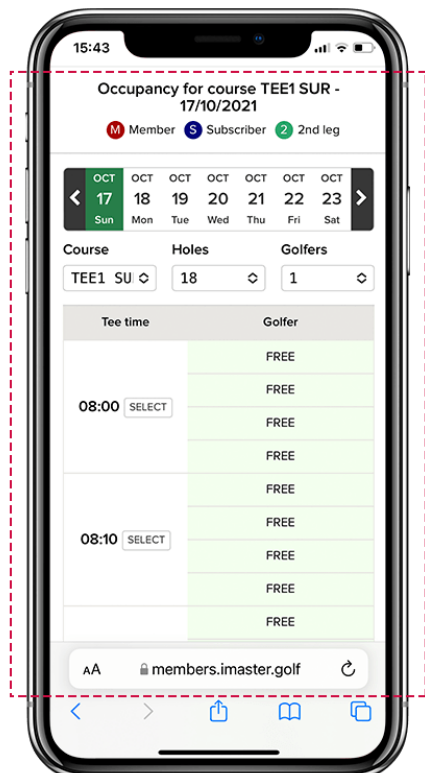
15:43

Occupancy for course TEE1 SUR - 17/10/2021

M Member S Subscriber 2 2nd leg

OCT 17 Sun | OCT 18 Mon | OCT 19 Tue | OCT 20 Wed | OCT 21 Thu | OCT 22 Fri | OCT 23 Sat

Course
TEE1 SUI

Holes
18

Golfers
1

| Tee time | Golfer |
|---|---|
| 08:00 SELECT | FREE |
| | FREE |
| | FREE |
| | FREE |
| 08:10 SELECT | FREE |
| | FREE |
| | FREE |
| | FREE |
| | FREE |

AA members.imaster.golf